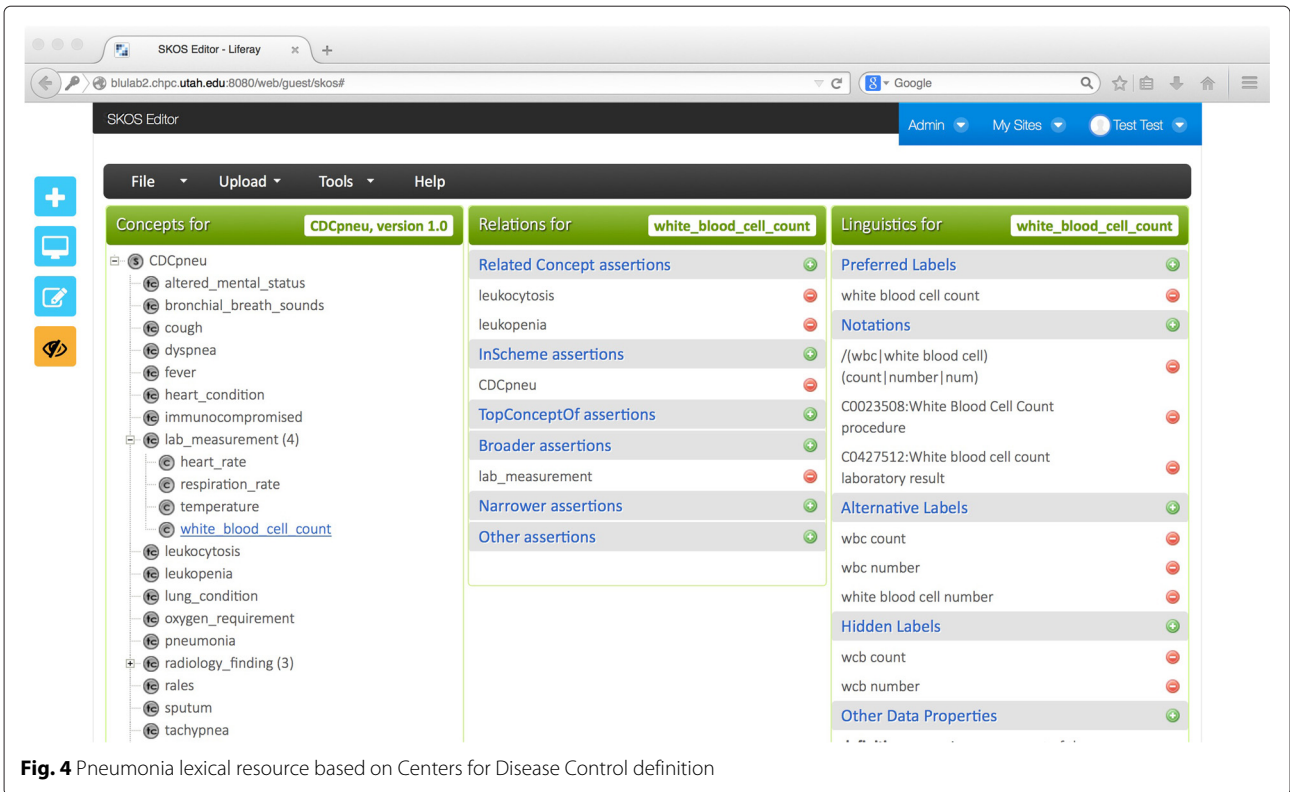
SKOS Editor - Liferay × +

blulab2.chpc.utah.edu:8080/web/guest/skos#

Google

SKOS Editor

Admin My Sites Test Test

File Upload Tools Help

Concepts for CDCpneu, version 1.0

CDCpneu
altered_mental_status
bronchial_breath_sounds
cough
dyspnea
fever
heart_condition
immunocompromised
lab_measurement (4)
heart_rate
respiration_rate
temperature
white_blood_cell_count
leukocytosis
leukopenia
lung_condition
oxygen_requirement
pneumonia
radiology_finding (3)
rales
sputum
tachypnea

Relations for white_blood_cell_count

Related Concept assertions
leukocytosis
leukopenia
InScheme assertions
CDCpneu
TopConceptOf assertions
Broader assertions
lab_measurement
Narrower assertions
Other assertions

Linguistics for white_blood_cell_count

Preferred Labels
white blood cell count
Notations
/(wbc|white blood cell) (count|number|num)
C0023508:White Blood Cell Count procedure
C0427512:White blood cell count laboratory result
Alternative Labels
wbc count
wbc number
white blood cell number
Hidden Labels
wcb count
wcb number
Other Data Properties
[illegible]

Fig. 4 Pneumonia lexical resource based on Centers for Disease Control definition